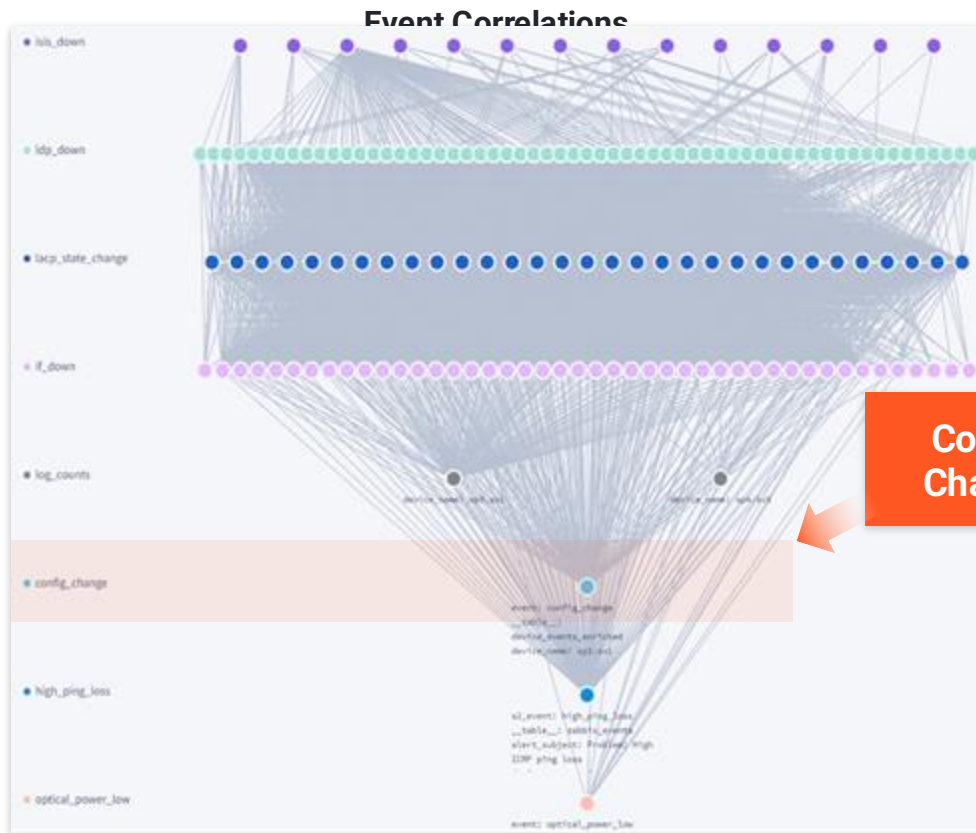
Event Correlations

isis_down

ldp_down

lacp_state_change

if_down

log_counts

device_name: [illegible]

device_name: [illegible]

config_change

event: config_change
__table__: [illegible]
device_events_enriched
device_name: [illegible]

high_ping_loss

ml_event: high_ping_loss
__table__: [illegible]
alert_subject: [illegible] High
ICMP ping loss

optical_power_low

event: optical_power_low

Co
Cha